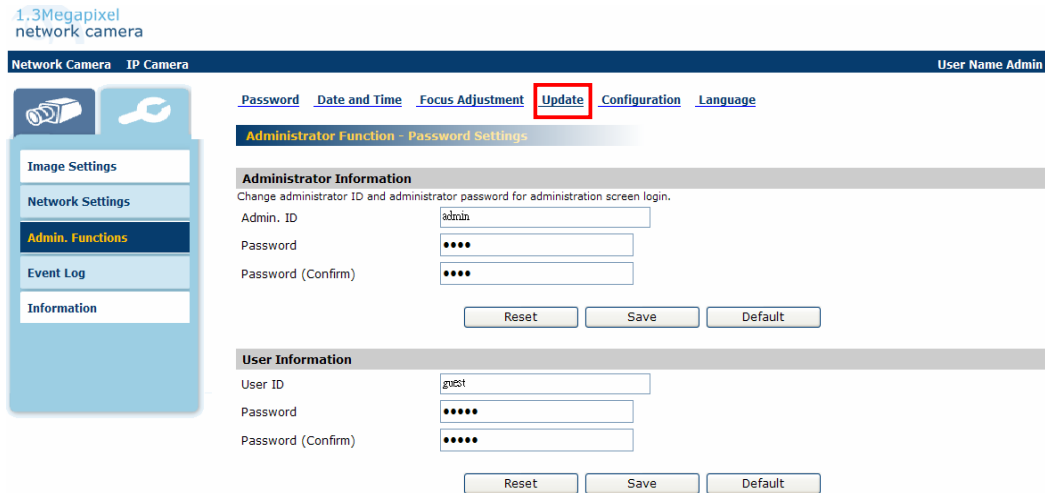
1.3Megapixel
network camera

Network Camera IP Camera

User Name Admin

Password Date and Time Focus Adjustment Update Configuration Language

Administrator Function - Password Settings

Image Settings

Network Settings

Admin. Functions

Event Log

Information

Administrator Information

Change administrator ID and administrator password for administration screen login.

Admin. ID admin

Password ••••

Password (Confirm) ••••

Reset Save Default

User Information

User ID guest

Password •••••

Password (Confirm) •••••

Reset Save Default